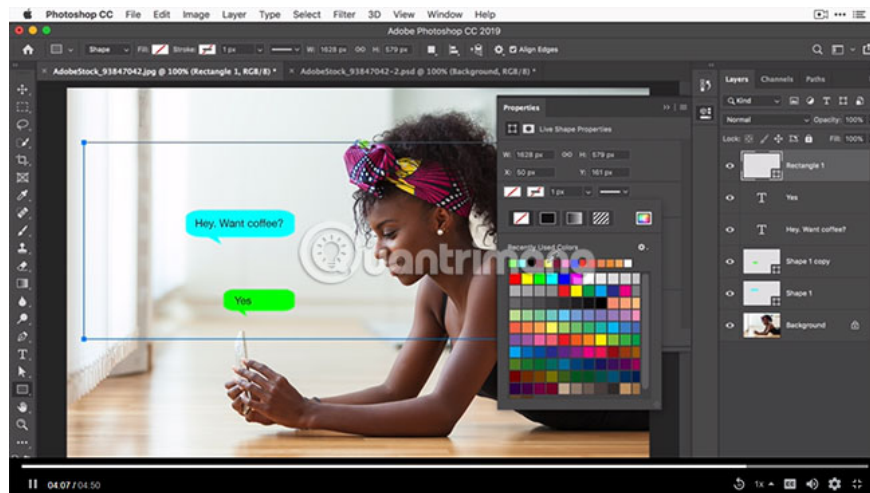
Photoshop CC File Edit Image Layer Type Select Filter 3D View Window Help

Adobe Photoshop CC 2019

Shape Fill: Stroke: 1 px W: 1628 px GO H: 579 px Align Edges

AdobeStock_93847042.jpg @ 100% (Rectangle 1, RGB/8) * × AdobeStock_93847042-2.psd @ 100% (Background, RGB/8) *

Properties

Live Shape Properties

W: 1628 px GO H: 579 px

X: 50 px Y: 161 px

1 px

Recently Used Colors

Hey. Want coffee?

Yes

Layers Channels Paths

Q Kind

Normal Opacity: 100%

Lock: Fill: 100%

Rectangle 1

Yes

Hey. Want coffee?

Shape 1 copy

Shape 1

Background

quantrimang

04:07 / 04:50

1x